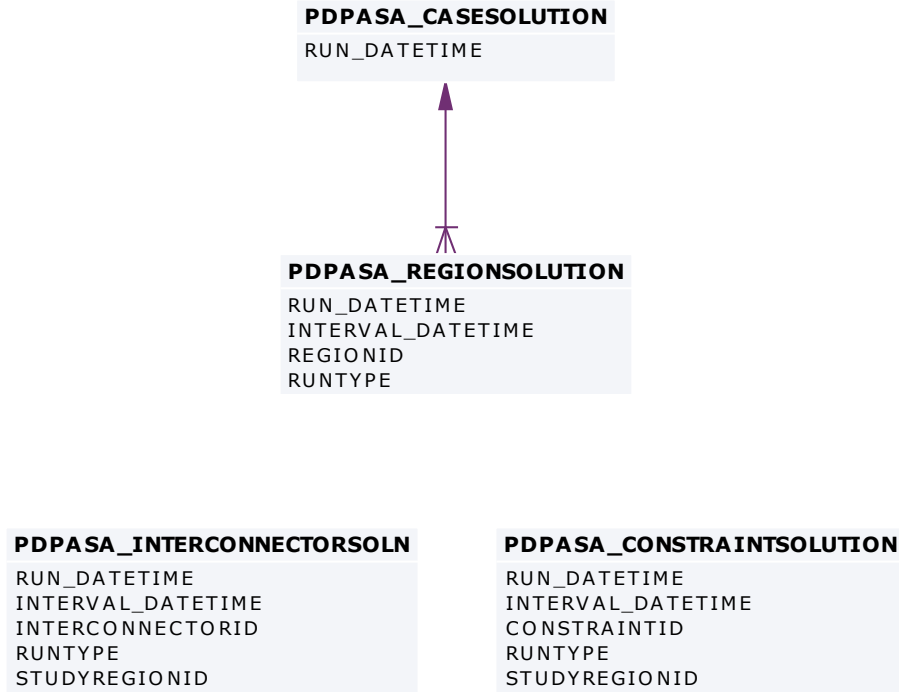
PDPASA_CASESOLUTION
RUN_DATETIME

PDPASA_REGIONSOLUTION
RUN_DATETIME
INTERVAL_DATETIME
REGIONID
RUNTYPE

PDPASA_INTERCONNECTORSOLN
RUN_DATETIME
INTERVAL_DATETIME
INTERCONNECTORID
RUNTYPE
STUDYREGIONID

PDPASA_CONSTRAINTSOLUTION
RUN_DATETIME
INTERVAL_DATETIME
CONSTRAINTID
RUNTYPE
STUDYREGIONID